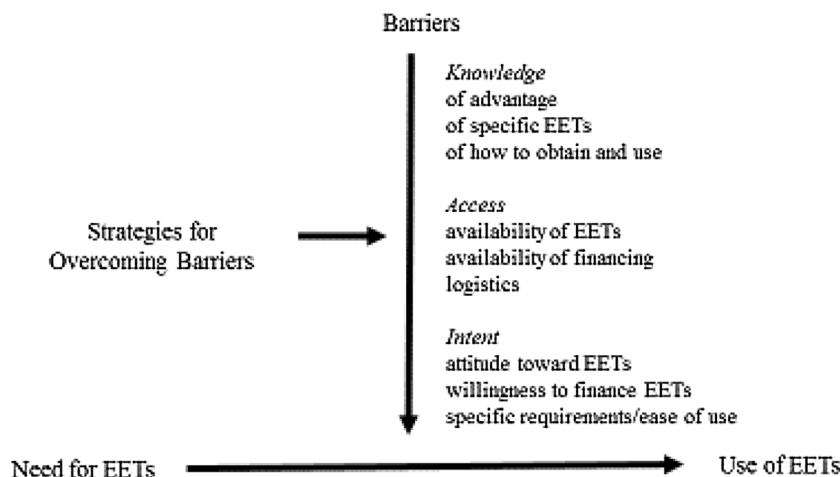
Barriers

Knowledge
of advantage
of specific EETs
of how to obtain and use

Strategies for Overcoming Barriers

Access
availability of EETs
availability of financing
logistics

Intent
attitude toward EETs
willingness to finance EETs
specific requirements/ease of use

Need for EETs

Use of EETs